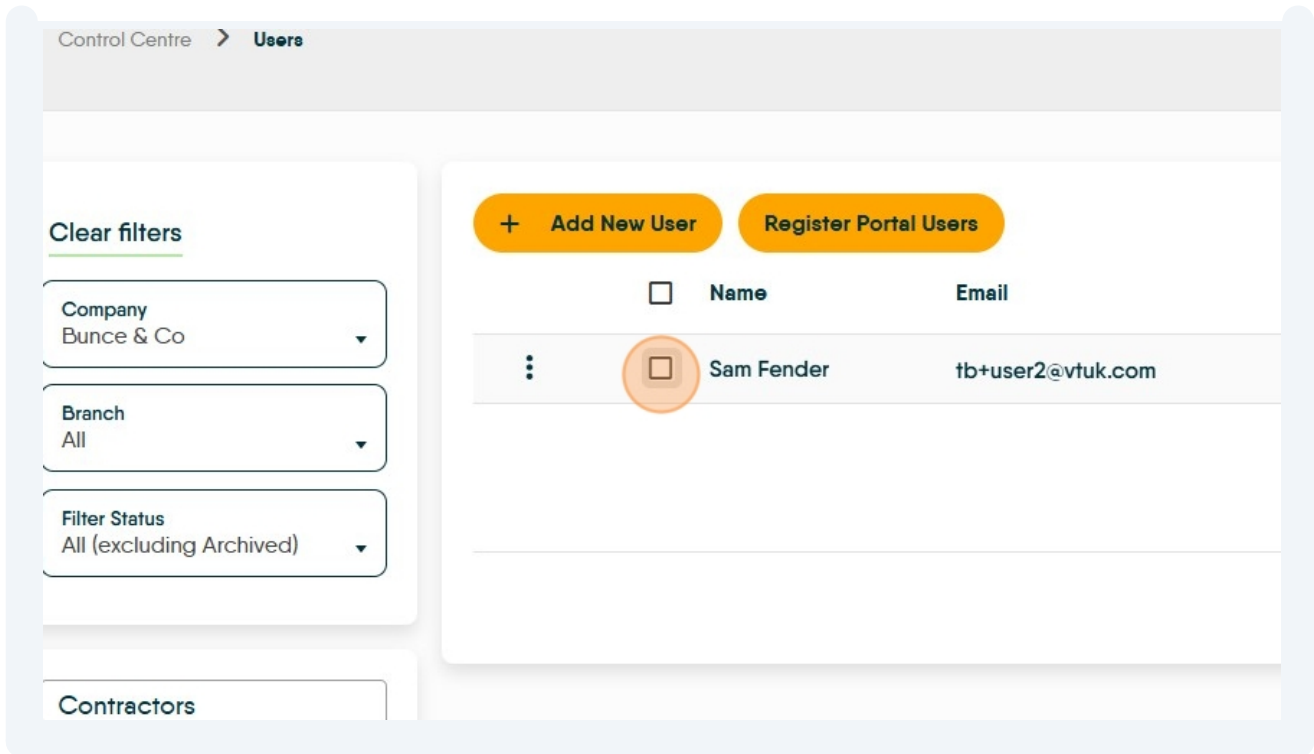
Control Centre > Users

Clear filters

Company
Bunce & Co

Branch
All

Filter Status
All (excluding Archived)

Contractors

+ Add New User

Register Portal Users

| | Name | Email |
|---|---|---|
| | Sam Fender | tb+user2@vtuk.com |